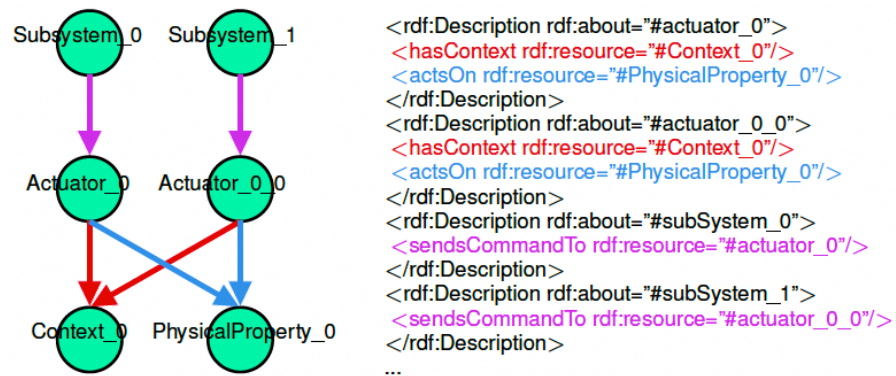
Subsystem_0
Subsystem_1
Actuator_0
Actuator_0_0
Context_0
PhysicalProperty_0

<rdf:Description rdf:about="#actuator_0">
<hasContext rdf:resource="#Context_0"/>
<actsOn rdf:resource="#PhysicalProperty_0"/>
</rdf:Description>
<rdf:Description rdf:about="#actuator_0_0">
<hasContext rdf:resource="#Context_0"/>
<actsOn rdf:resource="#PhysicalProperty_0"/>
</rdf:Description>
<rdf:Description rdf:about="#subSystem_0">
<sendsCommandTo rdf:resource="#actuator_0"/>
</rdf:Description>
<rdf:Description rdf:about="#subSystem_1">
<sendsCommandTo rdf:resource="#actuator_0_0"/>
</rdf:Description>
...